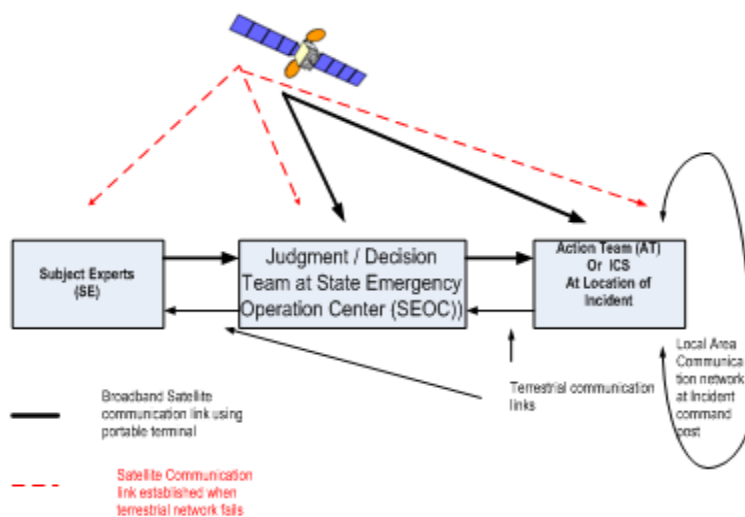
Subject Experts (SE)

Judgment / Decision Team at State Emergency Operation Center (SEOC))

Action Team (AT) Or ICS At Location of Incident

Local Area Communication network at Incident command post

Broadband Satellite communication link using portable terminal

Terrestrial communication links

Satellite Communication link established when terrestrial network fails